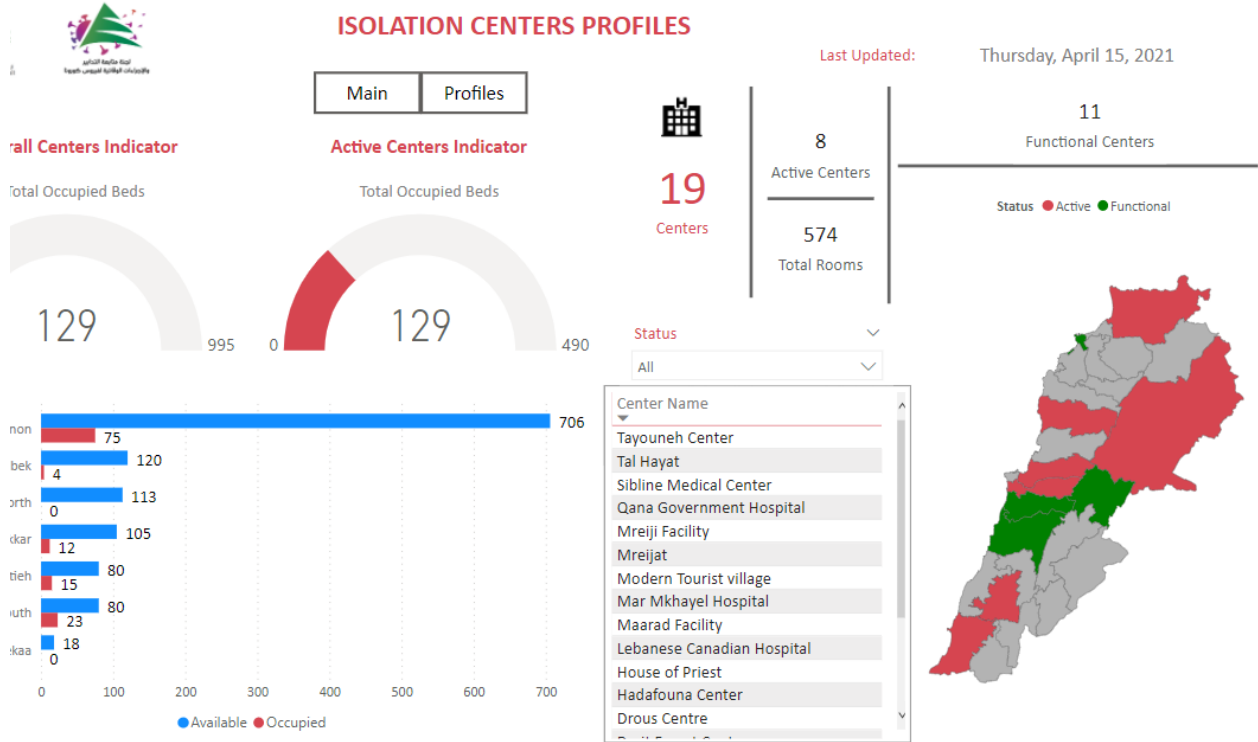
لجنة متابعة التدابير والإجراءات الوقائية لفيروس كورونا

ISOLATION CENTERS PROFILES

Last Updated: Thursday, April 15, 2021

Main | Profiles

rall Centers Indicator

Total Occupied Beds

129

995

Active Centers Indicator

Total Occupied Beds

0

129

490

19
Centers

8
Active Centers

574
Total Rooms

11
Functional Centers

Status ● Active ● Functional

Status
All

Center Name
Tayouneh Center
Tal Hayat
Sibline Medical Center
Qana Government Hospital
Mreiji Facility
Mreijat
Modern Tourist village
Mar Mkhayel Hospital
Maarad Facility
Lebanese Canadian Hospital
House of Priest
Hadafouna Center
Drous Centre

non 706 75
bek 120 4
orth 113 0
kkar 105 12
tieh 80 15
outh 80 23
kaa 18 0

0 100 200 300 400 500 600 700

● Available ● Occupied